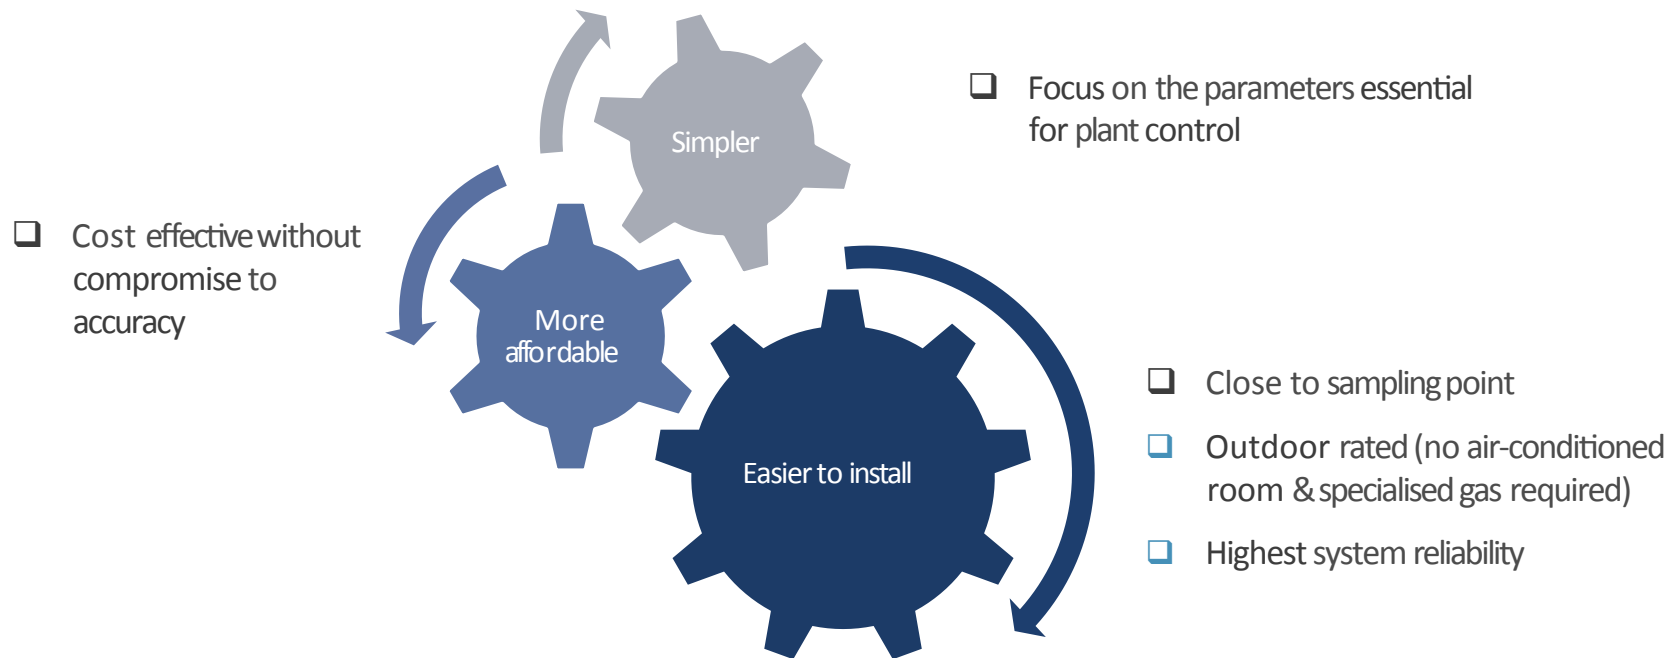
Simpler

❑ Focus on the parameters essential for plant control

❑ Cost effective without compromise to accuracy

More affordable

Easier to install

❑ Close to sampling point

❑ Outdoor rated (no air-conditioned room & specialised gas required)

❑ Highest system reliability